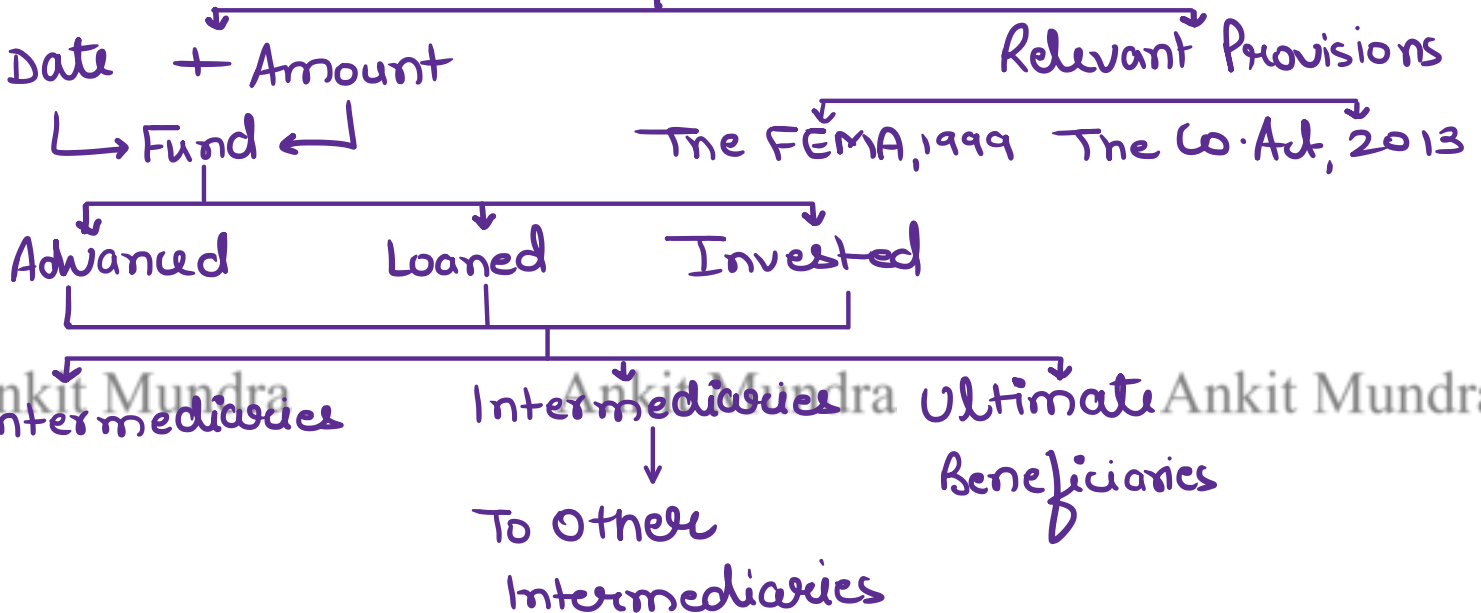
Date + Amount
Fund

Relevant Provisions
The FEMA, 1999
The Co. Act, 2013

Advanced
Loaned
Invested

Ankit Mundra
ntermediaries

Ankit Mundra
Intermediaries
To Other Intermediaries

Ankit Mundra
Ultimate Beneficiaries